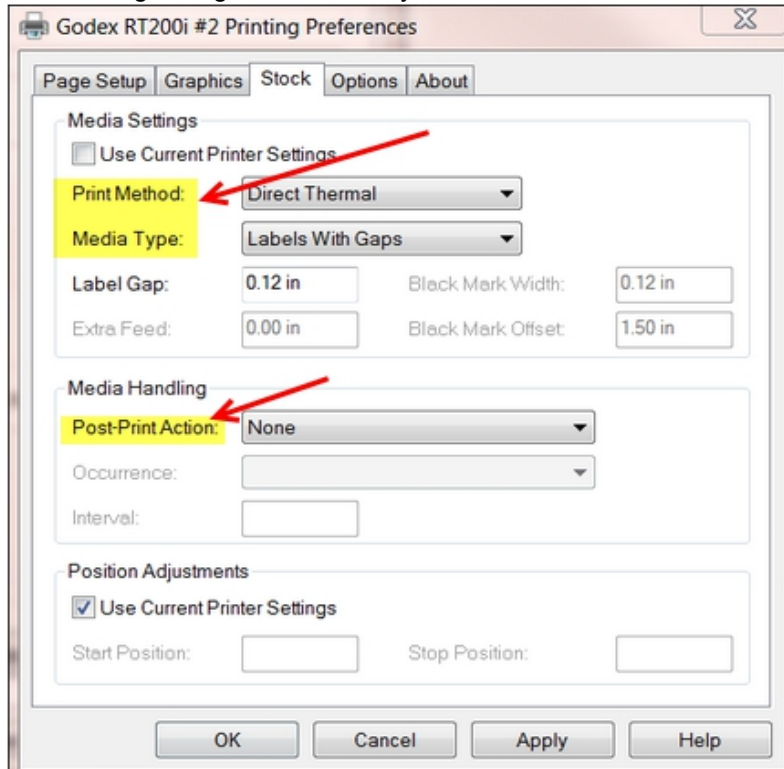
Godex RT200i #2 Printing Preferences

Page Setup | Graphics | Stock | Options | About

Media Settings

Use Current Printer Settings

Print Method: Direct Thermal

Media Type: Labels With Gaps

Label Gap: 0.12 in

Black Mark Width: 0.12 in

Extra Feed: 0.00 in

Black Mark Offset: 1.50 in

Media Handling

Post-Print Action: None

Occurrence:

Interval:

Position Adjustments

Use Current Printer Settings

Start Position:

Stop Position:

OK Cancel Apply Help